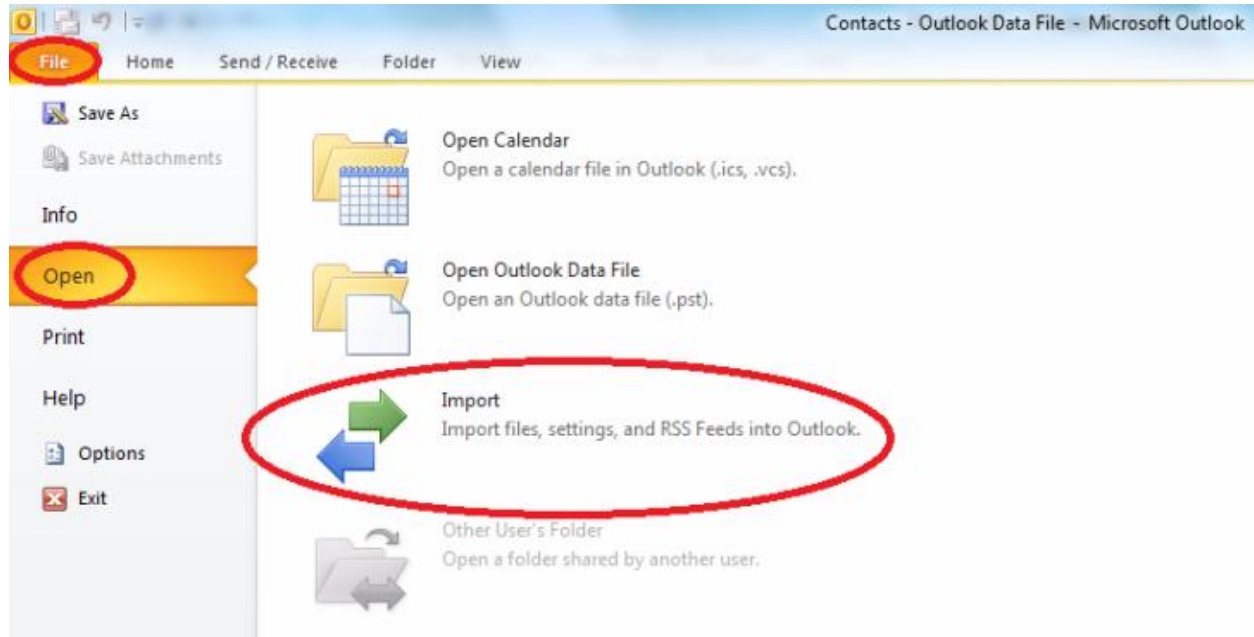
Contacts - Outlook Data File - Microsoft Outlook

File
Home
Send / Receive
Folder
View

Save As
Save Attachments
Info
Open
Print
Help
Options
Exit

Open Calendar
Open a calendar file in Outlook (.ics, .vcs).

Open Outlook Data File
Open an Outlook data file (.pst).

Import
Import files, settings, and RSS Feeds into Outlook.

Other User's Folder
Open a folder shared by another user.